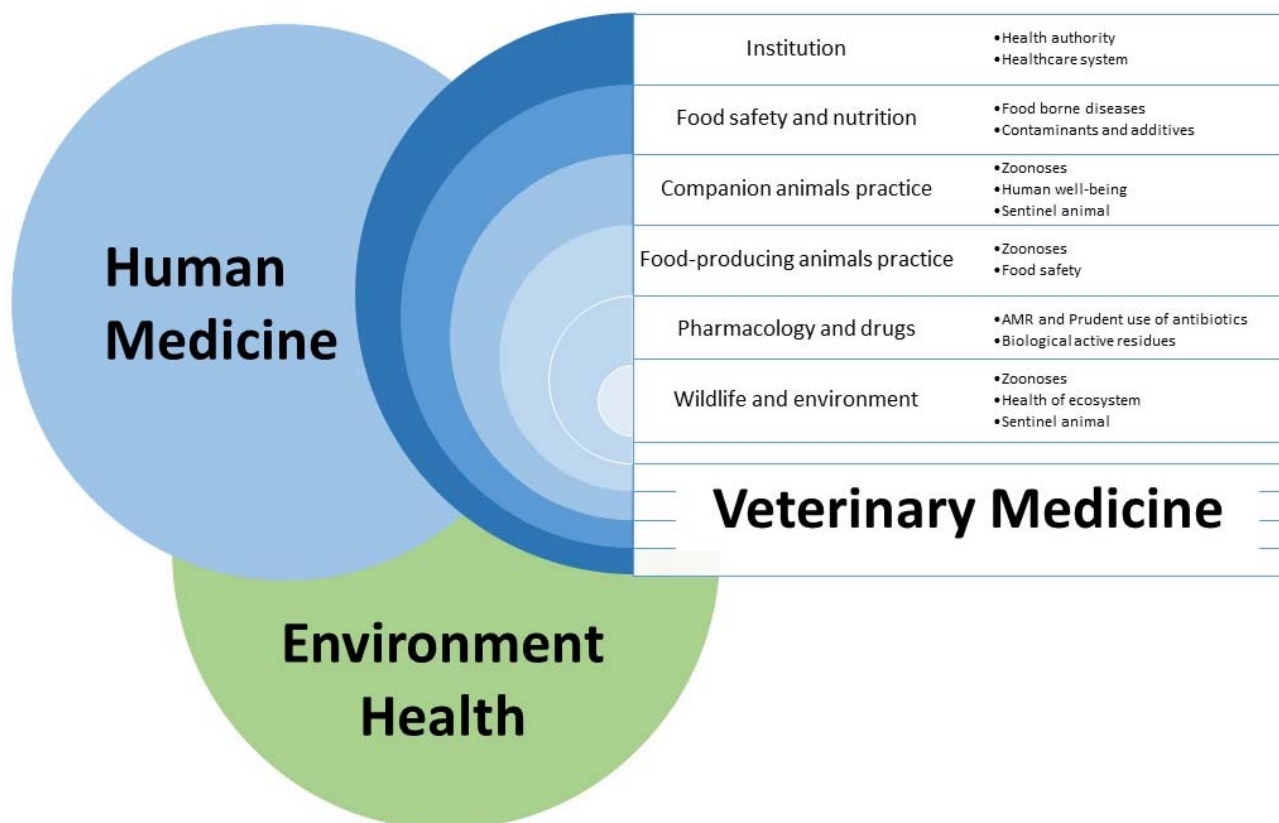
Human Medicine

| Institution | •Health authority •Healthcare system |
|---|---|
| Food safety and nutrition | •Food borne diseases •Contaminants and additives |
| Companion animals practice | •Zoonoses •Human well-being •Sentinel animal |
| Food-producing animals practice | •Zoonoses •Food safety |
| Pharmacology and drugs | •AMR and Prudent use of antibiotics •Biological active residues |
| Wildlife and environment | •Zoonoses •Health of ecosystem •Sentinel animal |

Veterinary Medicine

Environment Health